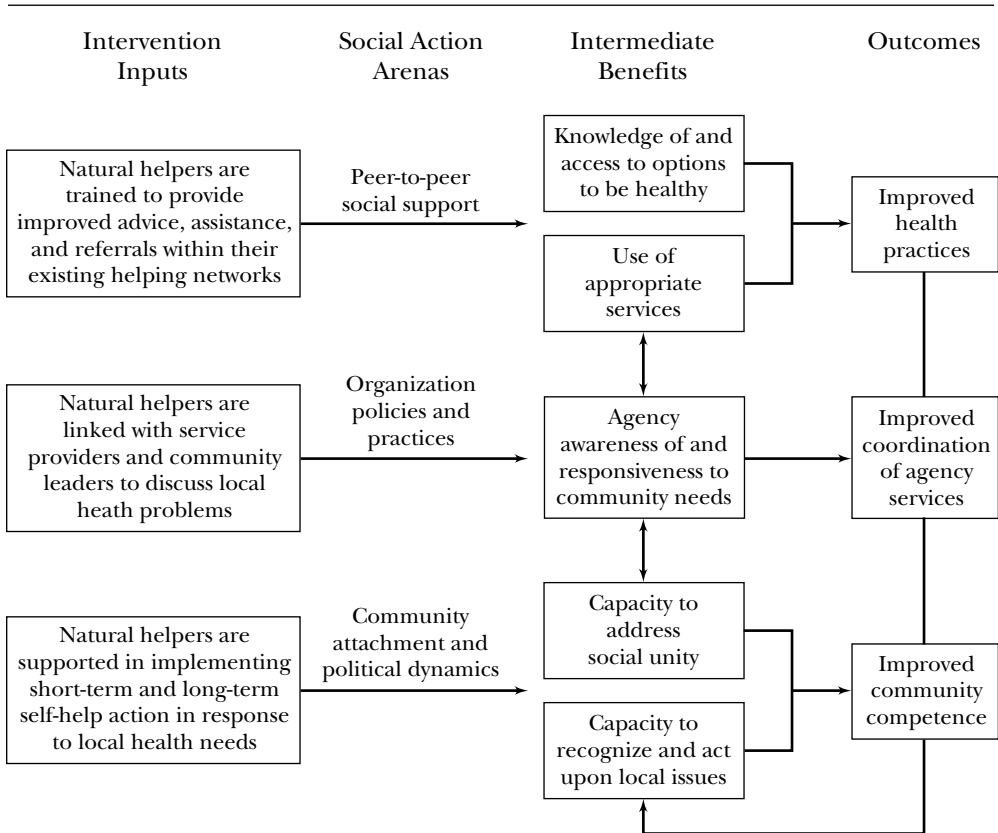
Intervention Inputs

Social Action Arenas

Intermediate Benefits

Outcomes

Natural helpers are trained to provide improved advice, assistance, and referrals within their existing helping networks

Peer-to-peer social support

Knowledge of and access to options to be healthy

Use of appropriate services

Improved health practices

Natural helpers are linked with service providers and community leaders to discuss local heath problems

Organization policies and practices

Agency awareness of and responsiveness to community needs

Improved coordination of agency services

Natural helpers are supported in implementing short-term and long-term self-help action in response to local health needs

Community attachment and political dynamics

Capacity to address social unity

Capacity to recognize and act upon local issues

Improved community competence